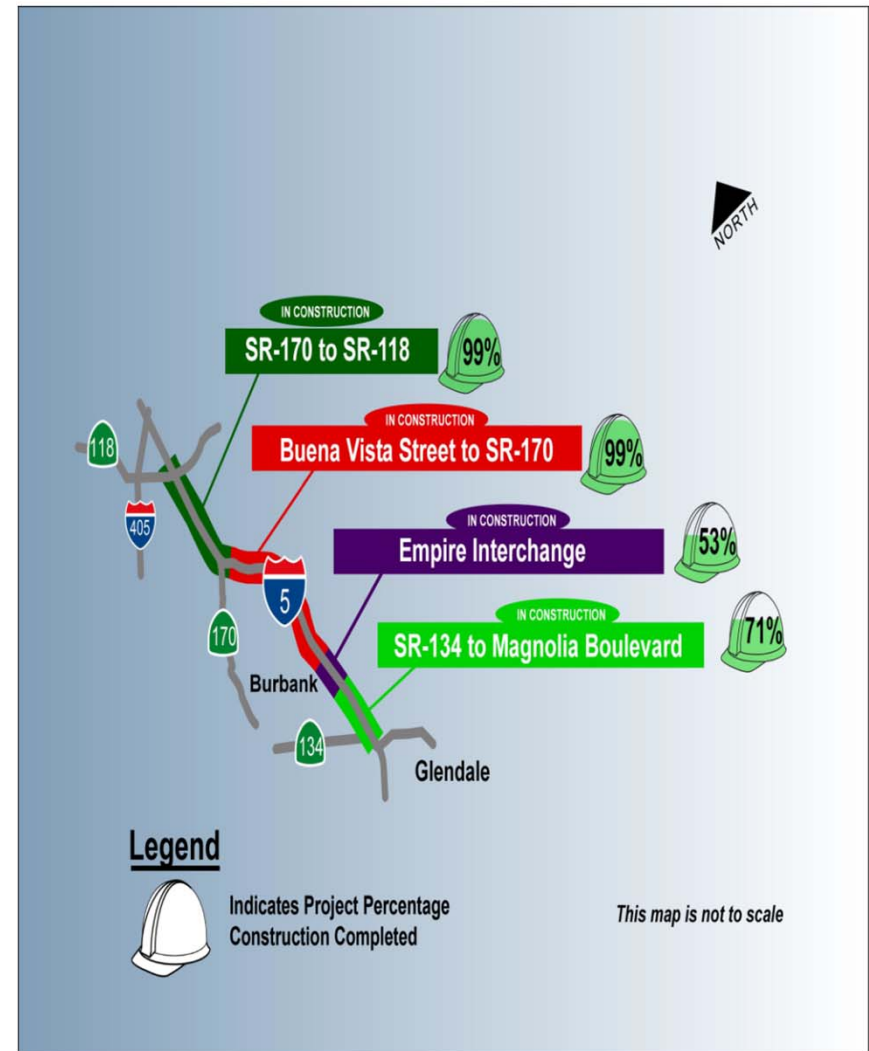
NORTH

IN CONSTRUCTION
SR-170 to SR-118
99%

IN CONSTRUCTION
Buena Vista Street to SR-170
99%

IN CONSTRUCTION
Empire Interchange
53%

IN CONSTRUCTION
SR-134 to Magnolia Boulevard
71%

118

405

5

170

Burbank

134

Glendale

Legend

Indicates Project Percentage Construction Completed

This map is not to scale